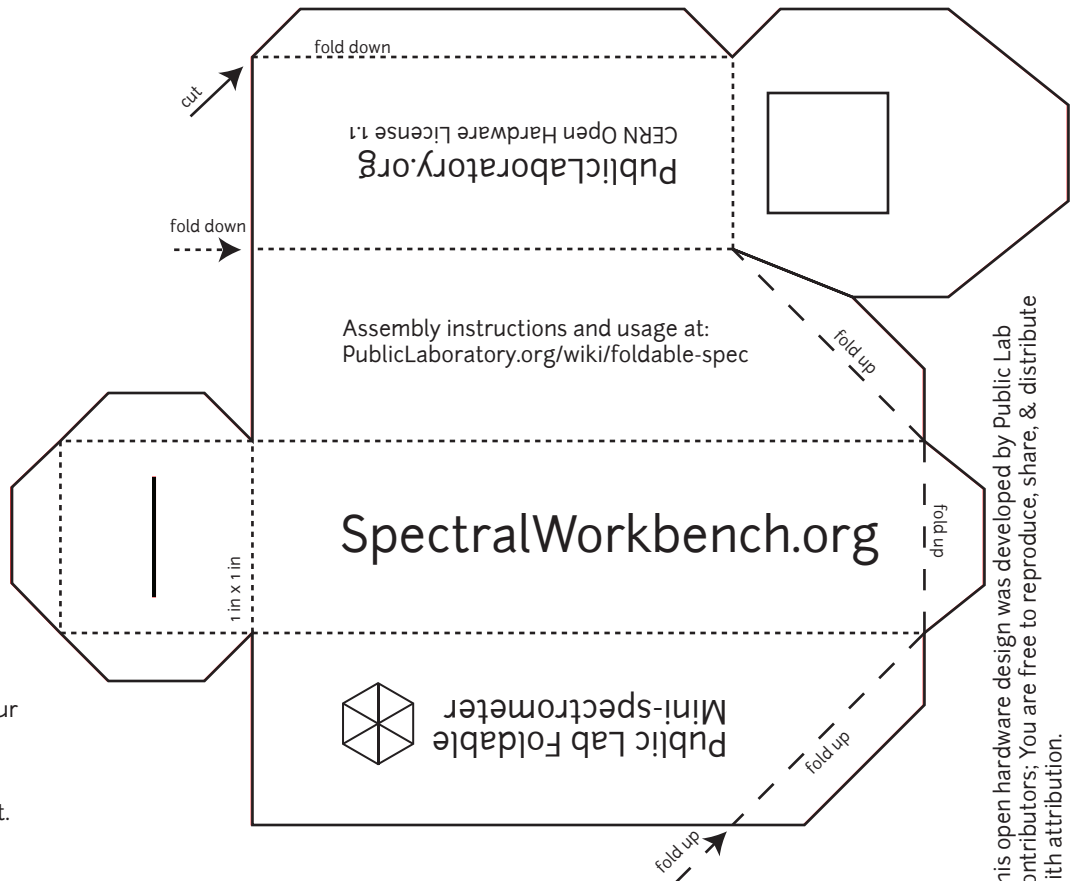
fold down

cut

CERN Open Hardware License 1.1

PublicLaboratory.org

fold down

Assembly instructions and usage at:
PublicLaboratory.org/wiki/foldable-spec

fold up

SpectralWorkbench.org

1 in x 1 in

fold up

Public Lab Foldable
Mini-spectrometer

fold up

fold up

ur

t.

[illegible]his open hardware design was developed by Public Lab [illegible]ontributors; You are free to reproduce, share, & distribute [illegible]ith attribution.